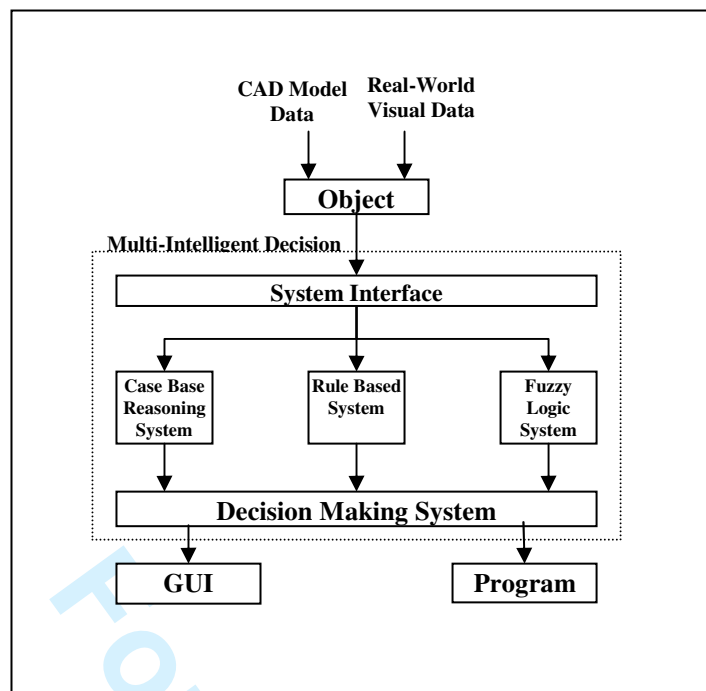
CAD Model Data

Real-World Visual Data

Object

Multi-Intelligent Decision

System Interface

Case Base Reasoning System

Rule Based System

Fuzzy Logic System

Decision Making System

GUI

Program

Fo